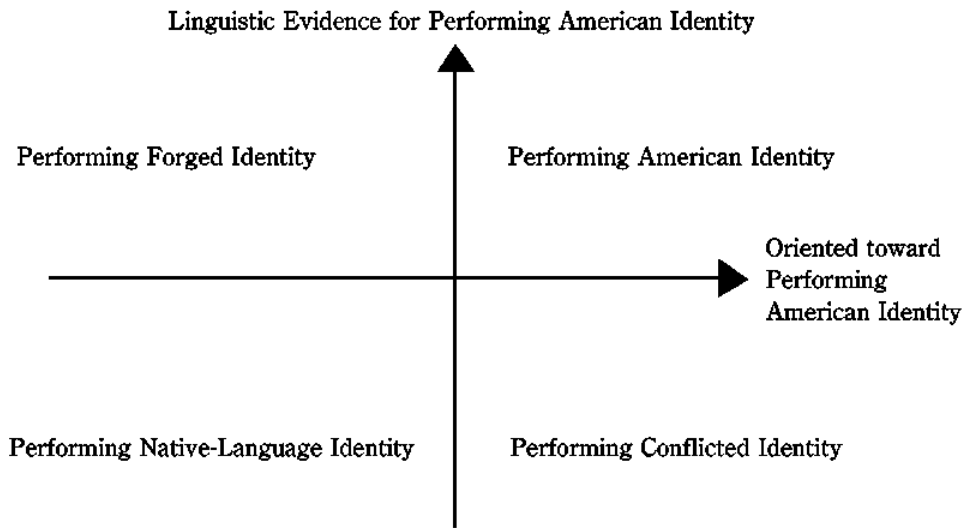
Linguistic Evidence for Performing American Identity

Performing Forged Identity

Performing American Identity

Oriented toward Performing American Identity

Performing Native-Language Identity

Performing Conflicted Identity